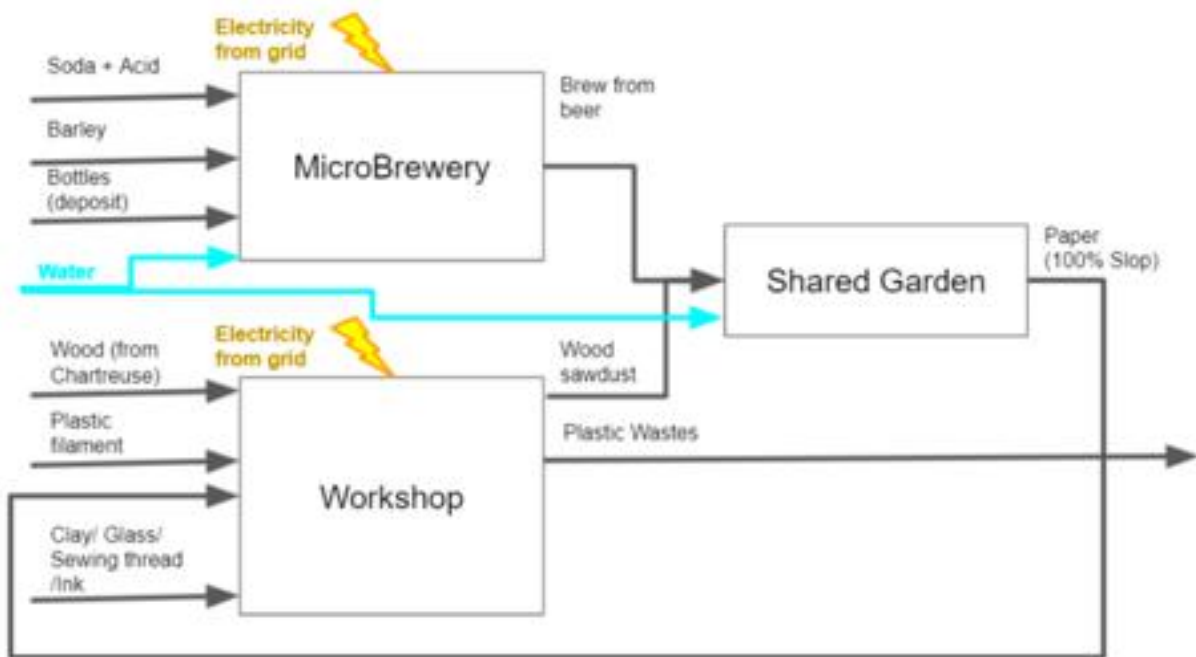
Electricity from grid

Soda + Acid

Barley

Bottles (deposit)

MicroBrewery

Brew from beer

Water

Shared Garden

Paper (100% Slop)

Electricity from grid

Wood (from Chartreuse)

Wood sawdust

Plastic filament

Plastic Wastes

Workshop

Clay/ Glass/ Sewing thread /Ink